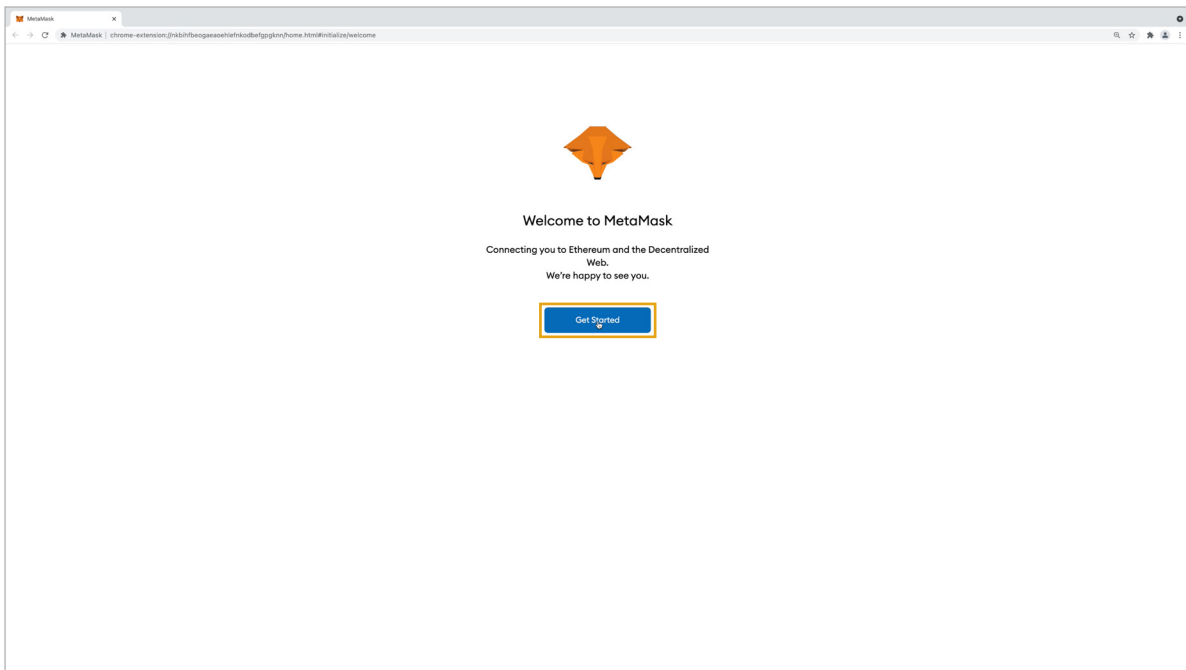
MetaMask ×

MetaMask | chrome-extension://nkbihfbeogaeaoehlefnkodbefgpgknn/home.html#initialize/welcome

Welcome to MetaMask

Connecting you to Ethereum and the Decentralized Web.
We're happy to see you.

Get Started